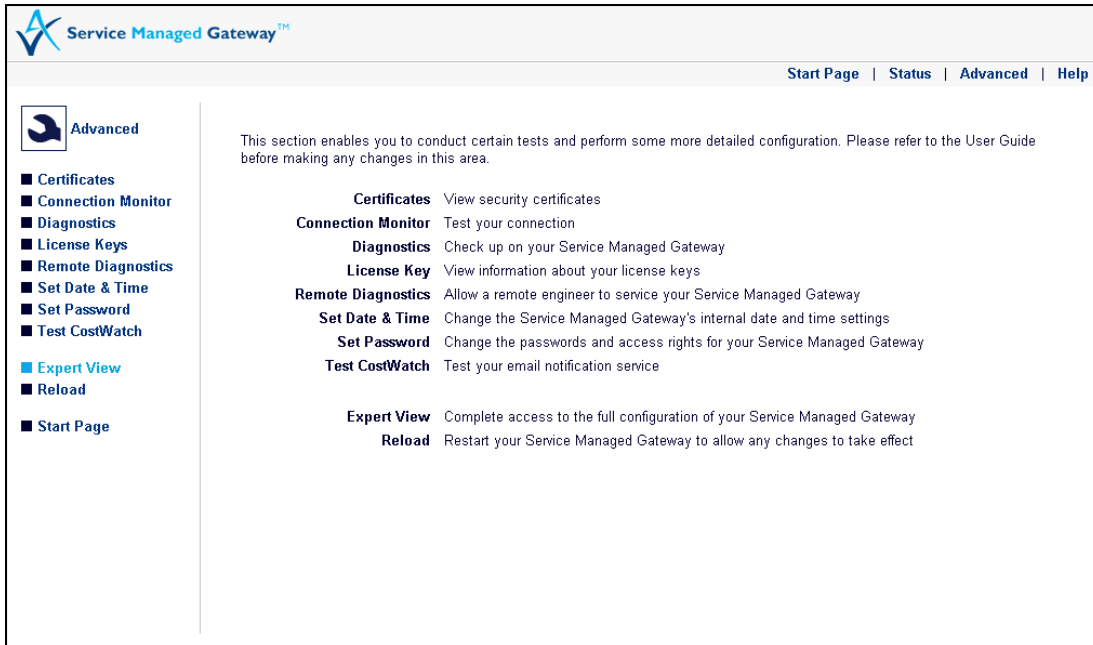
Service Managed Gateway™

Start Page | Status | Advanced | Help

Advanced

■ Certificates
■ Connection Monitor
■ Diagnostics
■ License Keys
■ Remote Diagnostics
■ Set Date & Time
■ Set Password
■ Test CostWatch

■ Expert View
■ Reload

■ Start Page

This section enables you to conduct certain tests and perform some more detailed configuration. Please refer to the User Guide before making any changes in this area.

| | |
|---|---|
| Certificates | View security certificates |
| Connection Monitor | Test your connection |
| Diagnostics | Check up on your Service Managed Gateway |
| License Key | View information about your license keys |
| Remote Diagnostics | Allow a remote engineer to service your Service Managed Gateway |
| Set Date & Time | Change the Service Managed Gateway's internal date and time settings |
| Set Password | Change the passwords and access rights for your Service Managed Gateway |
| Test CostWatch | Test your email notification service |
| Expert View | Complete access to the full configuration of your Service Managed Gateway |
| Reload | Restart your Service Managed Gateway to allow any changes to take effect |